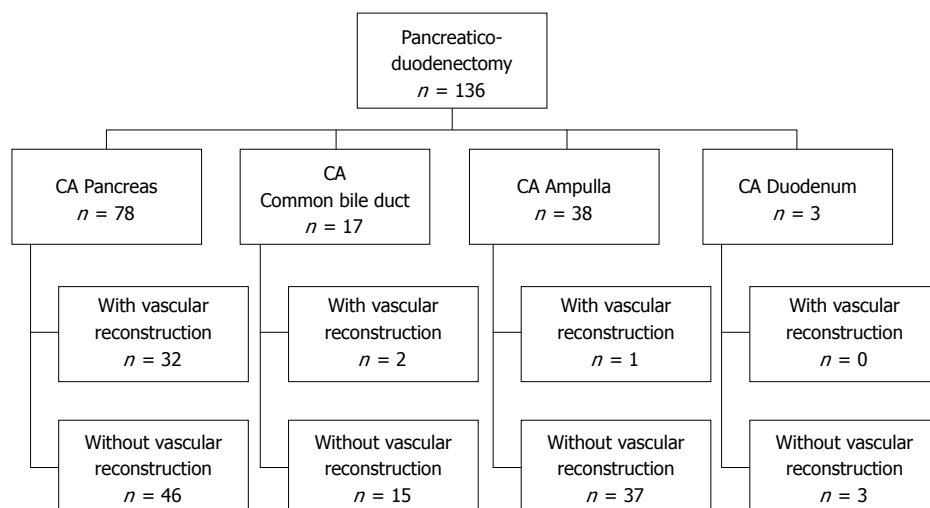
Pancreaticoduodenectomy
$n$ = 136

CA Pancreas
$n$ = 78

With vascular reconstruction
$n$ = 32

Without vascular reconstruction
$n$ = 46

CA
Common bile duct
$n$ = 17

With vascular reconstruction
$n$ = 2

Without vascular reconstruction
$n$ = 15

CA Ampulla
$n$ = 38

With vascular reconstruction
$n$ = 1

Without vascular reconstruction
$n$ = 37

CA Duodenum
$n$ = 3

With vascular reconstruction
$n$ = 0

Without vascular reconstruction
$n$ = 3